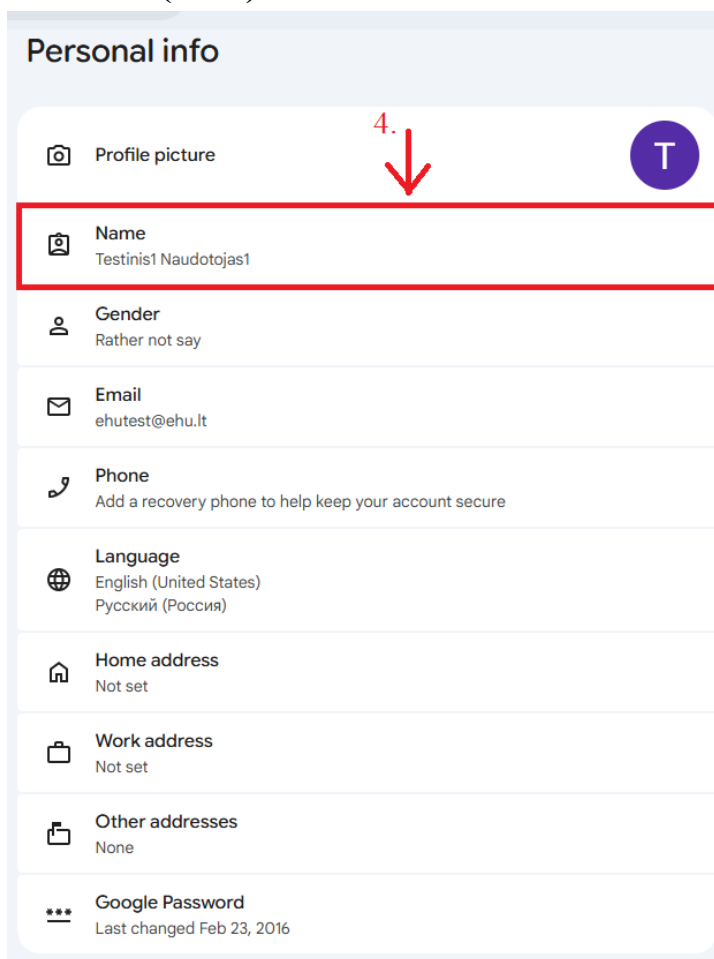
Personal info

4.

Profile picture

T

Name
Testinis1 Naudotojas1

Gender
Rather not say

Email
ehutest@ehu.lt

Phone
Add a recovery phone to help keep your account secure

Language
English (United States)
Русский (Россия)

Home address
Not set

Work address
Not set

Other addresses
None

***

Google Password
Last changed Feb 23, 2016